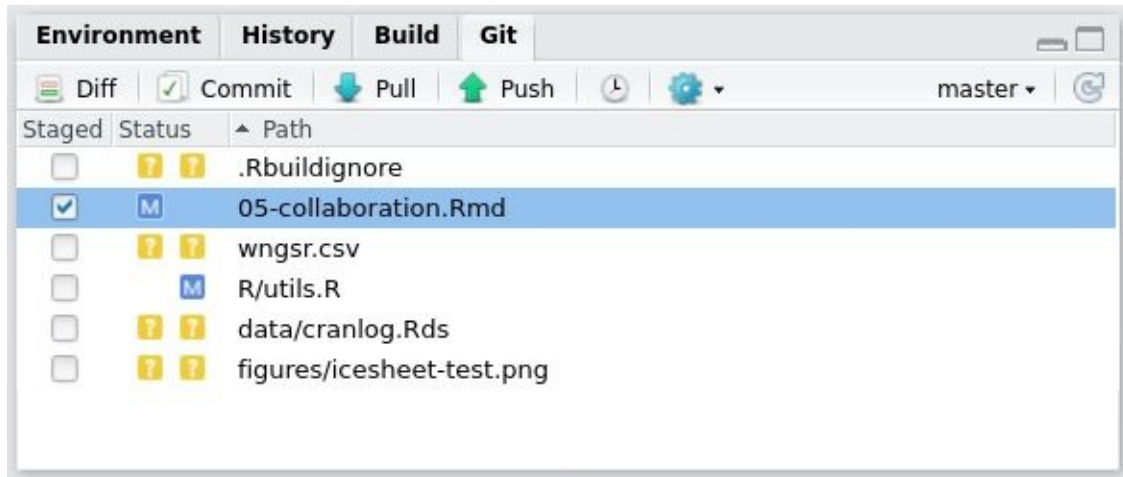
Environment History Build Git

Diff Commit Pull Push master

| Staged | Status | Path |
|---|---|---|
| ☐ | ? ? | .Rbuildignore |
| ☑ | M | 05-collaboration.Rmd |
| ☐ | ? ? | wngsr.csv |
| ☐ | M | R/utils.R |
| ☐ | ? ? | data/cranlog.Rds |
| ☐ | ? ? | figures/icesheet-test.png |